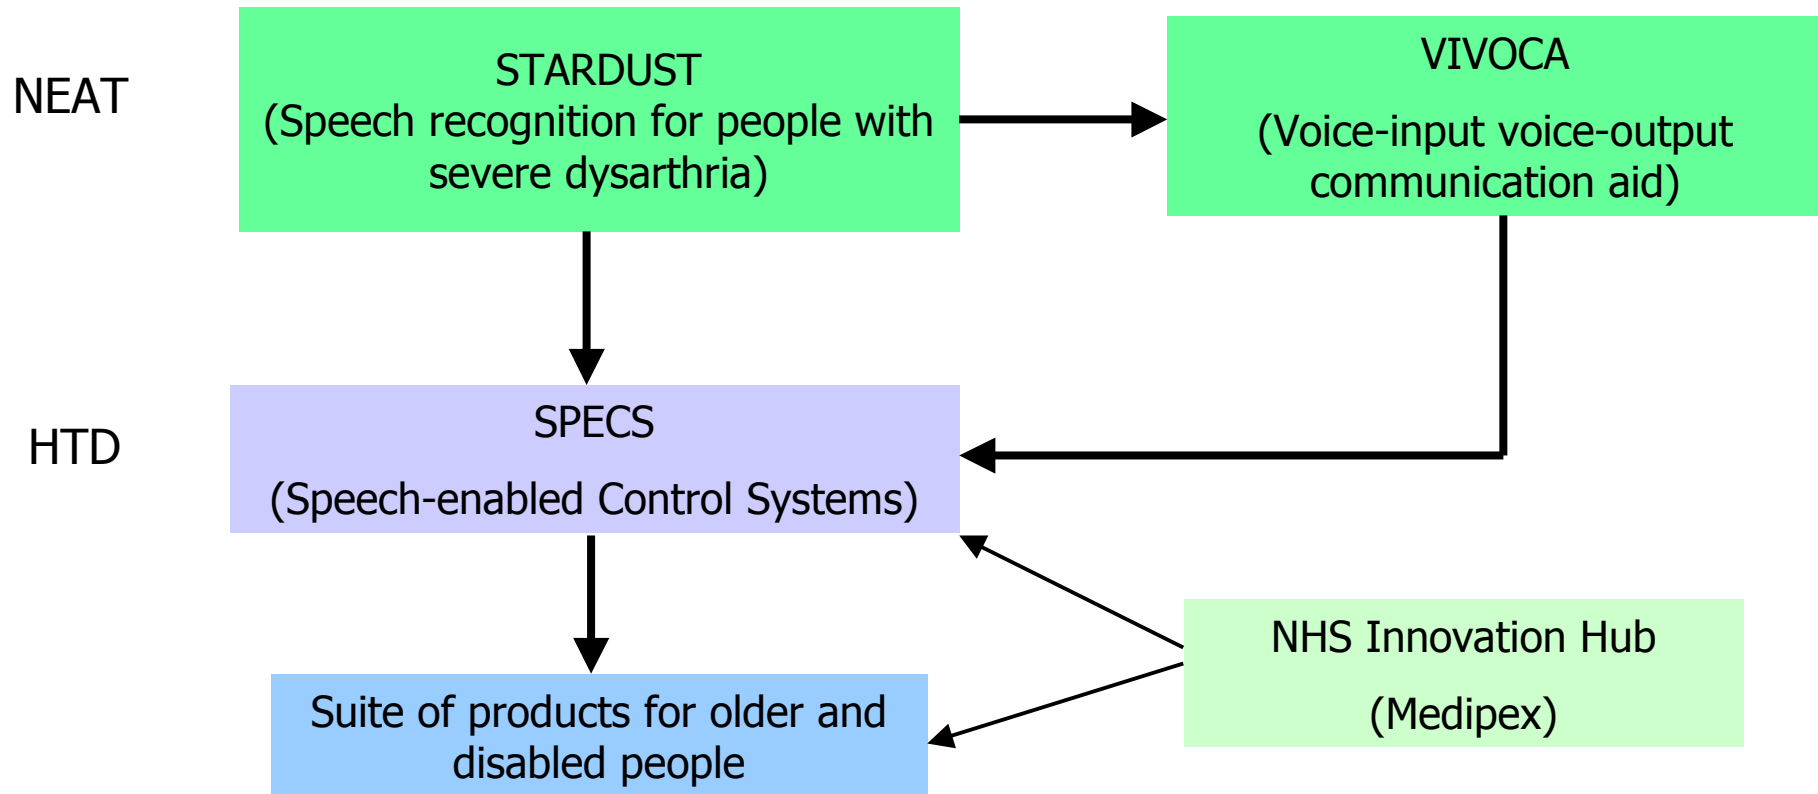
NEAT

STARDUST
(Speech recognition for people with severe dysarthria)

VIVOCA
(Voice-input voice-output communication aid)

HTD

SPECS
(Speech-enabled Control Systems)

NHS Innovation Hub
(Medipex)

Suite of products for older and disabled people